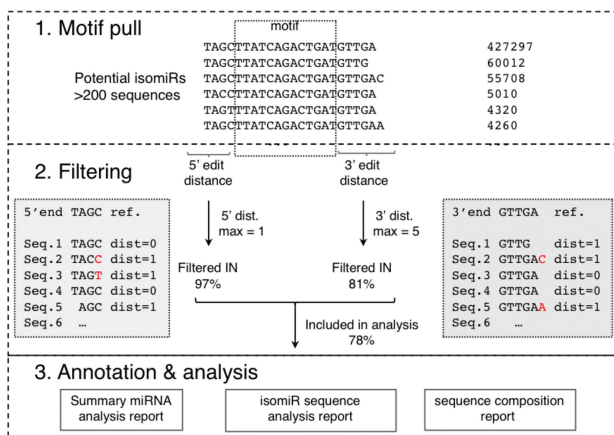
1. Motif pull

motif

Potential isomiRs >200 sequences

TAGCTTATCAGACTGATGTTGA 427297
TAGCTTATCAGACTGATGTTG 60012
TAGCTTATCAGACTGATGTTGAC 55708
TACCTTATCAGACTGATGTTGA 5010
TAGTTTATCAGACTGATGTTGA 4320
TAGCTTATCAGACTGATGTTGAA 4260

2. Filtering

5' edit distance

3' edit distance

5'end TAGC ref.

Seq.1 TAGC dist=0
Seq.2 TACC dist=1
Seq.3 TAGT dist=1
Seq.4 TAGC dist=0
Seq.5 AGC dist=1
Seq.6 …

5' dist. max = 1

3' dist. max = 5

Filtered IN 97%

Filtered IN 81%

Included in analysis 78%

3'end GTTGA ref.

Seq.1 GTTG dist=1
Seq.2 GTTGAC dist=1
Seq.3 GTTGA dist=0
Seq.4 GTTGA dist=0
Seq.5 GTTGAA dist=1
Seq.6 …

3. Annotation & analysis

Summary miRNA analysis report

isomiR sequence analysis report

sequence composition report